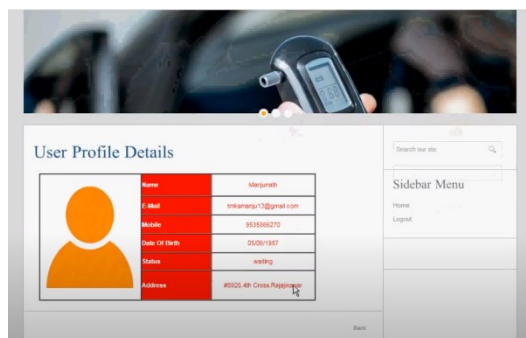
User Profile Details

| Name | Manjunath |
|---|---|
| E-Mail | tmkamanju13@gmail.com |
| Mobile | 9535866270 |
| Date Of Birth | 05/06/1987 |
| Status | waiting |
| Address | #5926,4th Cross,Rajajinagar |

Back

Search our site

Sidebar Menu

Home

Logout